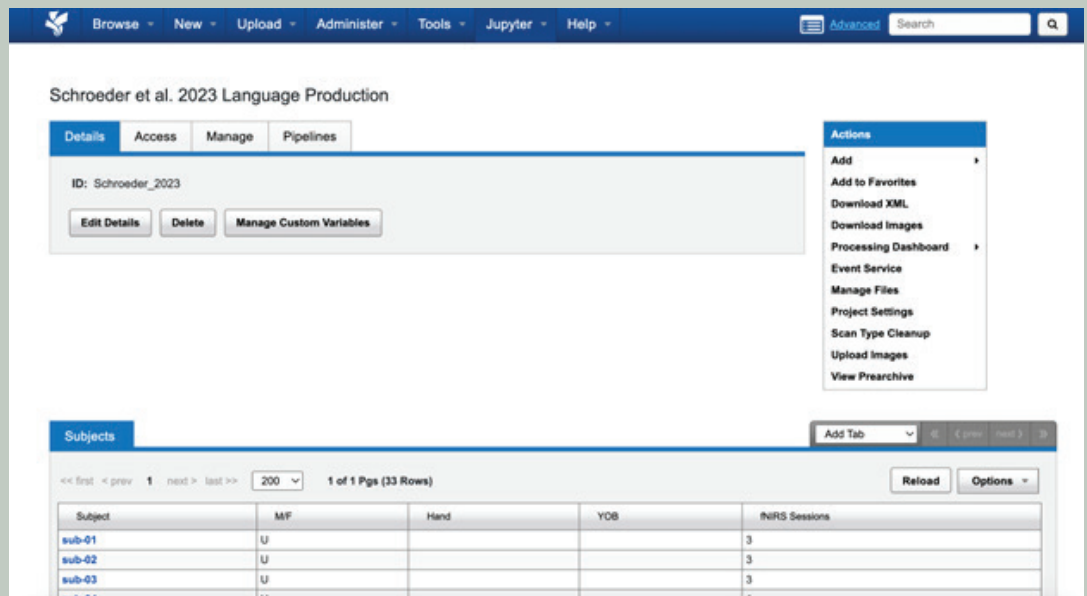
Browse New Upload Administer Tools Jupyter Help Advanced Search

Schroeder et al. 2023 Language Production

Details Access Manage Pipelines

ID: Schroeder_2023

Edit Details Delete Manage Custom Variables

Actions
Add
Add to Favorites
Download XML
Download Images
Processing Dashboard
Event Service
Manage Files
Project Settings
Scan Type Cleanup
Upload Images
View Prearchive

Subjects

Add Tab « ‹ prev next › »

<< first < prev 1 next > last >> 200 1 of 1 Pgs (33 Rows)

Reload Options

| Subject | M/F | Hand | YOB | fNIRS Sessions |
|---|---|---|---|---|
| sub-01 | U | | | 3 |
| sub-02 | U | | | 3 |
| sub-03 | U | | | 3 |
| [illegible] | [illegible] | | | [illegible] |